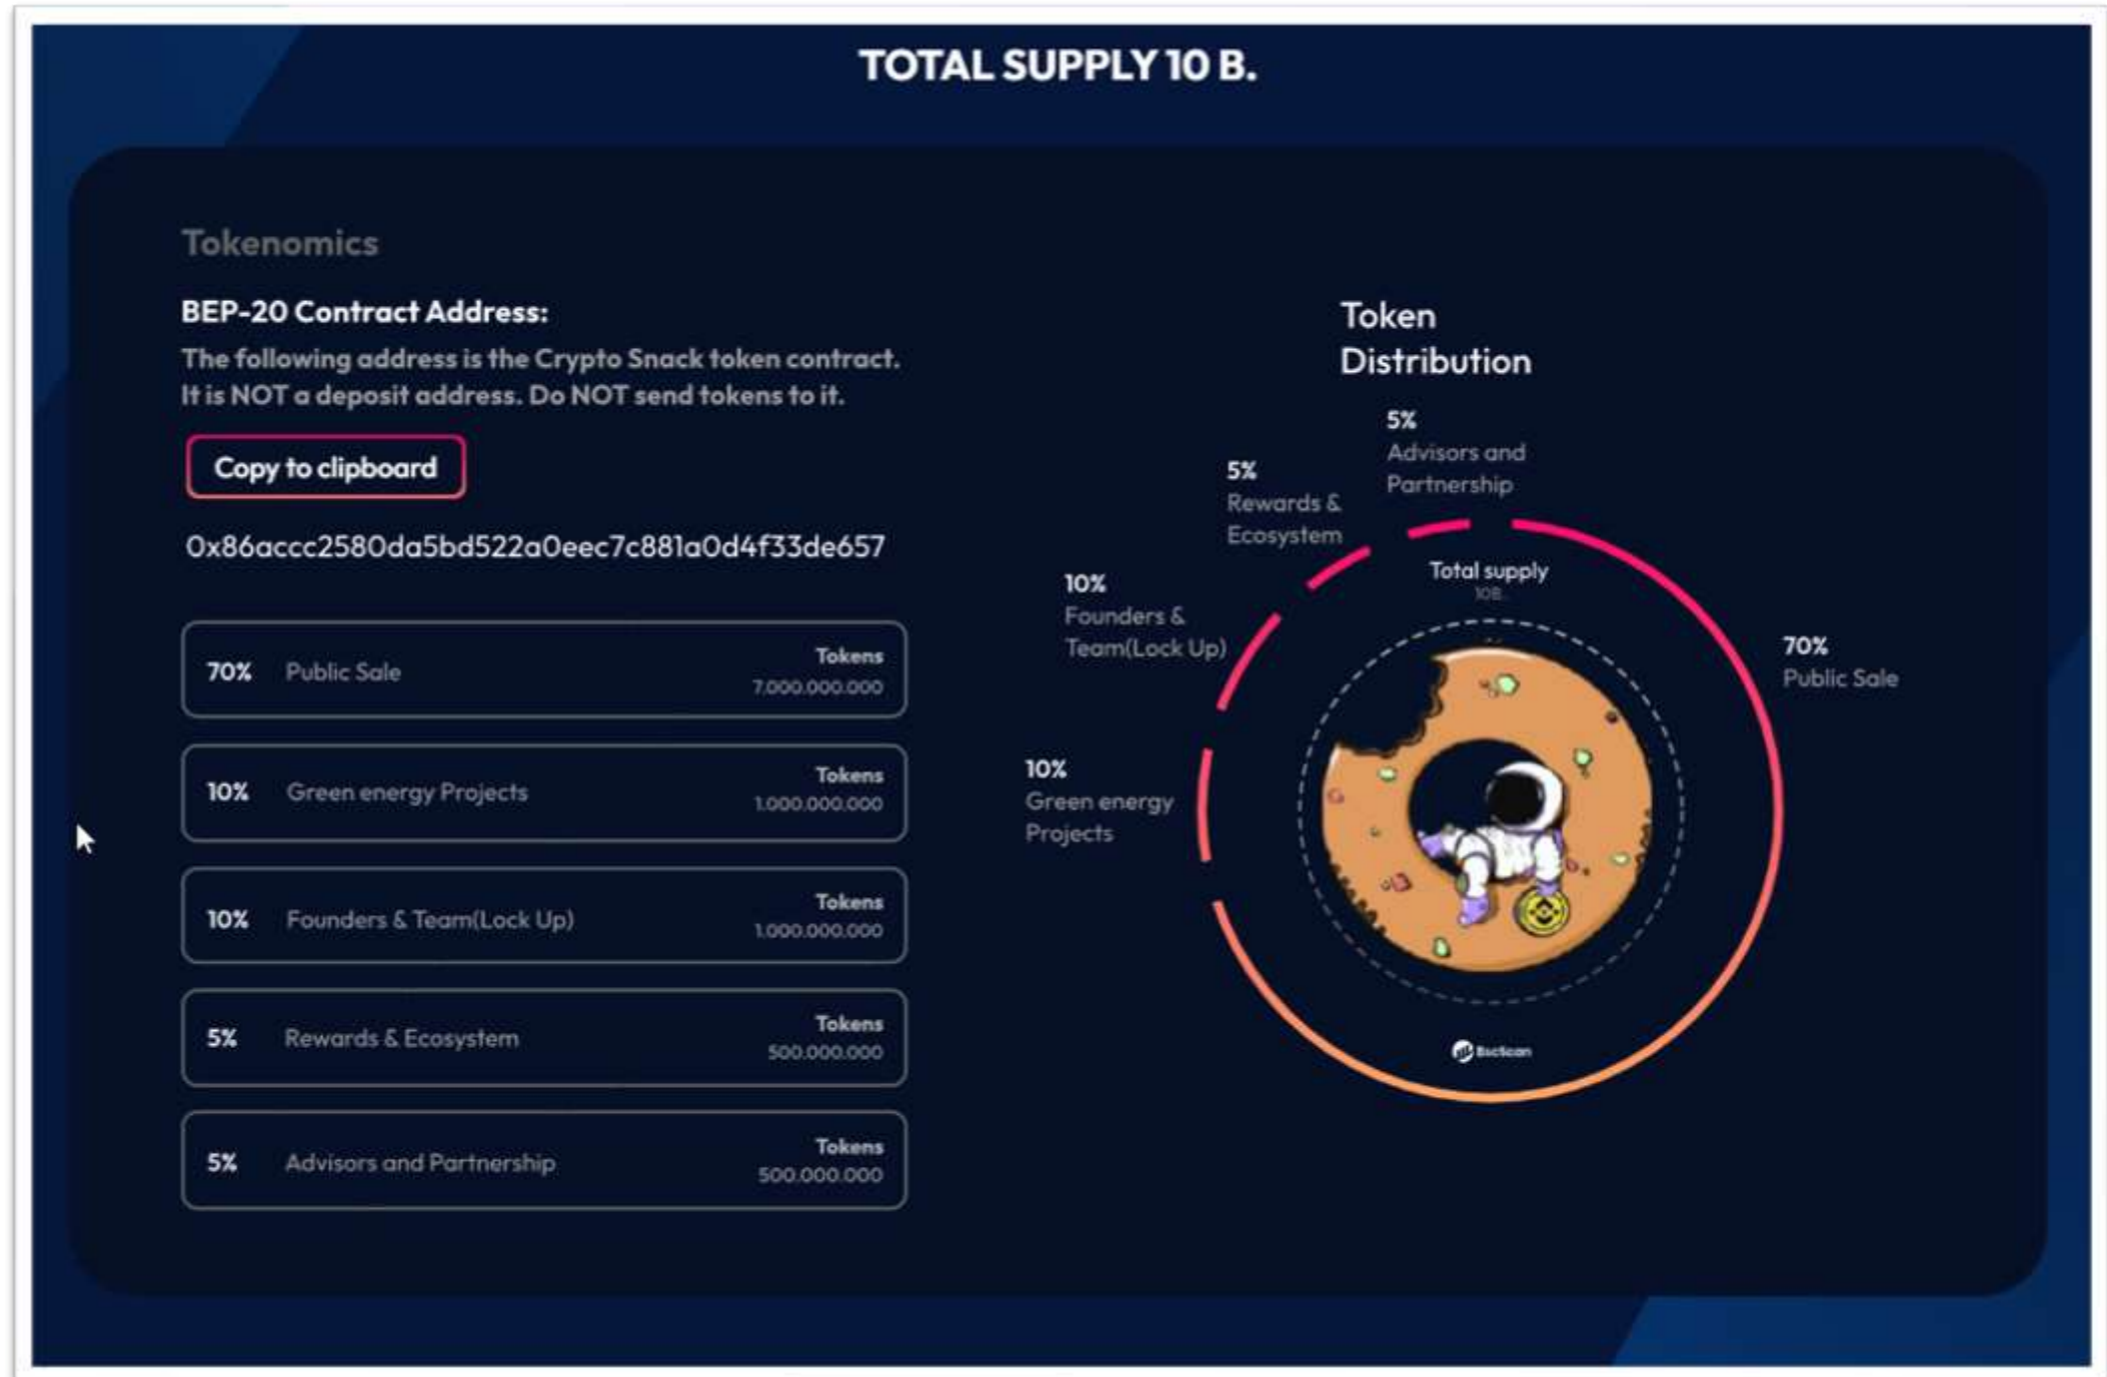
TOTAL SUPPLY 10 B.

Tokenomics

BEP-20 Contract Address:

The following address is the Crypto Snack token contract. It is NOT a deposit address. Do NOT send tokens to it.

Copy to clipboard

0x86accc2580da5bd522a0eec7c881a0d4f33de657

| 70% | Public Sale | Tokens 7.000.000.000 |
|---|---|---|
| 10% | Green energy Projects | Tokens 1.000.000.000 |
| 10% | Founders & Team(Lock Up) | Tokens 1.000.000.000 |
| 5% | Rewards & Ecosystem | Tokens 500.000.000 |
| 5% | Advisors and Partnership | Tokens 500.000.000 |

Token Distribution

5% Advisors and Partnership

5% Rewards & Ecosystem

10% Founders & Team(Lock Up)

10% Green energy Projects

70% Public Sale

Total supply
10B

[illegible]